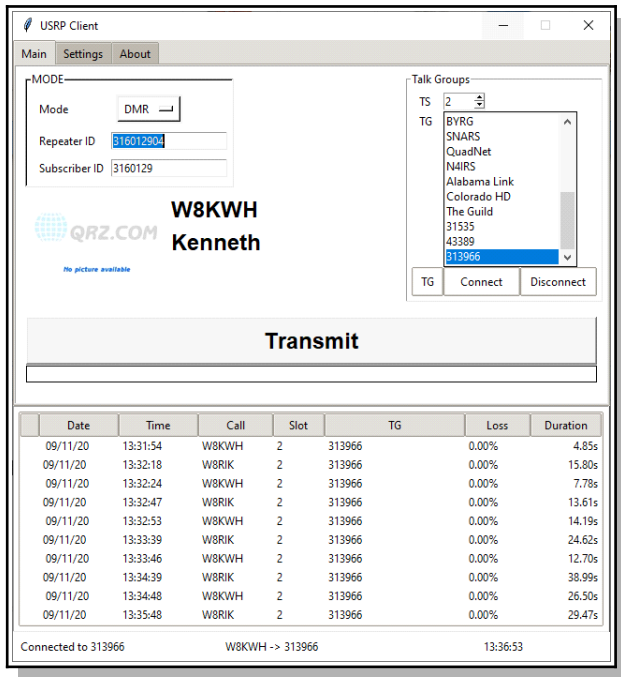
USRP Client

Main | Settings | About

MODE

Mode DMR

Repeater ID 316012904

Subscriber ID 3160129

QRZ.COM

No picture available

W8KWH
Kenneth

Talk Groups

TS 2

TG

BYRG
SNARS
QuadNet
N4IRS
Alabama Link
Colorado HD
The Guild
31535
43389
313966

TG | Connect | Disconnect

Transmit

| Date | Time | Call | Slot | TG | Loss | Duration |
|---|---|---|---|---|---|---|
| 09/11/20 | 13:31:54 | W8KWH | 2 | 313966 | 0.00% | 4.85s |
| 09/11/20 | 13:32:18 | W8RIK | 2 | 313966 | 0.00% | 15.80s |
| 09/11/20 | 13:32:24 | W8KWH | 2 | 313966 | 0.00% | 7.78s |
| 09/11/20 | 13:32:47 | W8RIK | 2 | 313966 | 0.00% | 13.61s |
| 09/11/20 | 13:32:53 | W8KWH | 2 | 313966 | 0.00% | 14.19s |
| 09/11/20 | 13:33:39 | W8RIK | 2 | 313966 | 0.00% | 24.62s |
| 09/11/20 | 13:33:46 | W8KWH | 2 | 313966 | 0.00% | 12.70s |
| 09/11/20 | 13:34:39 | W8RIK | 2 | 313966 | 0.00% | 38.99s |
| 09/11/20 | 13:34:48 | W8KWH | 2 | 313966 | 0.00% | 26.50s |
| 09/11/20 | 13:35:48 | W8RIK | 2 | 313966 | 0.00% | 29.47s |

Connected to 313966 W8KWH -> 313966 13:36:53